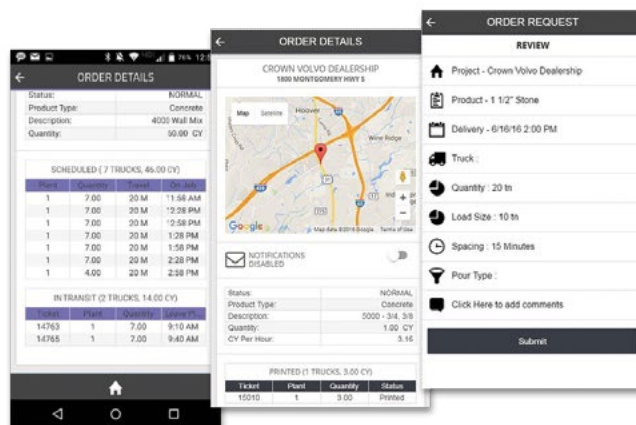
76% 12:

ORDER DETAILS

| Status: | NORMAL |
|---|---|
| Product Type: | Concrete |
| Description: | 4000 Wall Mix |
| Quantity: | 50.00 CY |

SCHEDULED ( 7 TRUCKS, 46.00 CY)

| Plant | Quantity | Travel | On Job |
|---|---|---|---|
| 1 | 7.00 | 20 M | 11:58 AM |
| 1 | 7.00 | 20 M | 12:28 PM |
| 1 | 7.00 | 20 M | 12:58 PM |
| 1 | 7.00 | 20 M | 1:28 PM |
| 1 | 7.00 | 20 M | 1:58 PM |
| 1 | 7.00 | 20 M | 2:28 PM |
| 1 | 4.00 | 20 M | 2:58 PM |

IN TRANSIT (2 TRUCKS, 14.00 CY)

| Ticket | Plant | Quantity | Leave P. |
|---|---|---|---|
| 14763 | 1 | 7.00 | 9:10 AM |
| 14765 | 1 | 7.00 | 9:40 AM |

ORDER DETAILS

CROWN VOLVO DEALERSHIP
1800 MONTGOMERY HWY S

Map Satellite
Hoover
Vine Ridge
Google Map data ©2016 Google Terms of Use

NOTIFICATIONS DISABLED

| Status: | NORMAL |
|---|---|
| Product Type: | Concrete |
| Description: | 5000 - 3/4, 3/8 |
| Quantity: | 1.00 CY |
| CY Per Hour: | 3.16 |

PRINTED (1 TRUCKS, 3.00 CY)

| Ticket | Plant | Quantity | Status |
|---|---|---|---|
| 15010 | 1 | 3.00 | Printed |

ORDER REQUEST

REVIEW

Project - Crown Volvo Dealership

Product - 1 1/2" Stone

Delivery - 6/16/16 2:00 PM

Truck :

Quantity : 20 tn

Load Size : 10 tn

Spacing : 15 Minutes

Pour Type :

Click Here to add comments

Submit